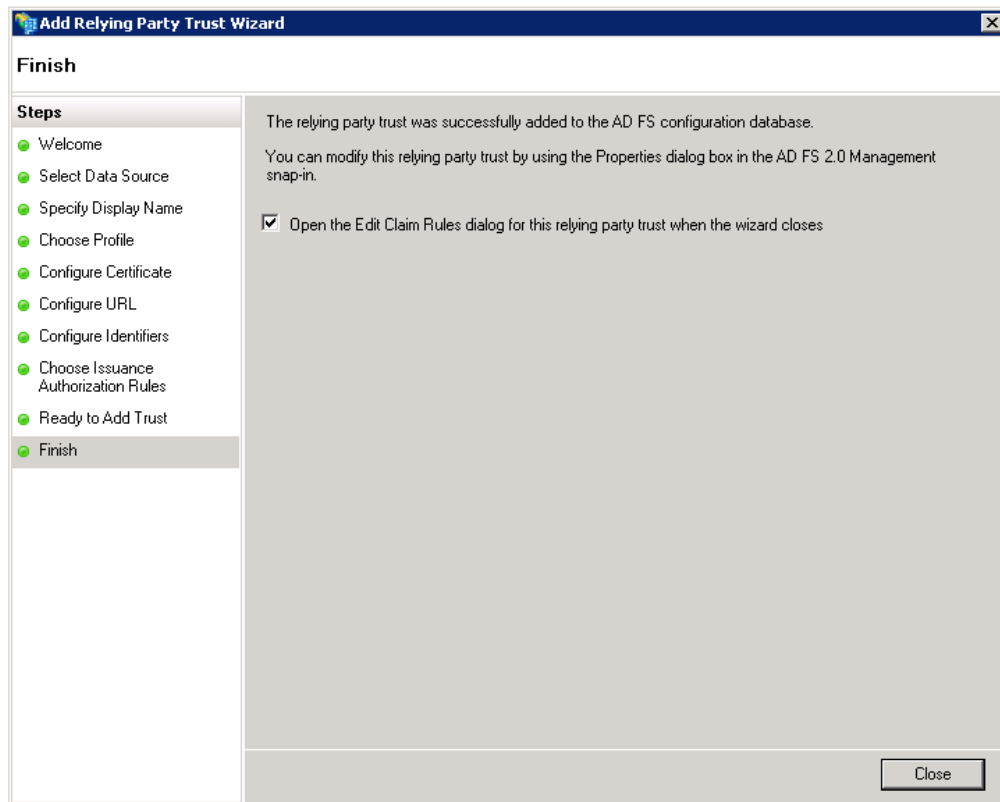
Add Relying Party Trust Wizard

Finish

Steps

Welcome

Select Data Source

Specify Display Name

Choose Profile

Configure Certificate

Configure URL

Configure Identifiers

Choose Issuance Authorization Rules

Ready to Add Trust

Finish

The relying party trust was successfully added to the AD FS configuration database.

You can modify this relying party trust by using the Properties dialog box in the AD FS 2.0 Management snap-in.

☑ Open the Edit Claim Rules dialog for this relying party trust when the wizard closes

Close